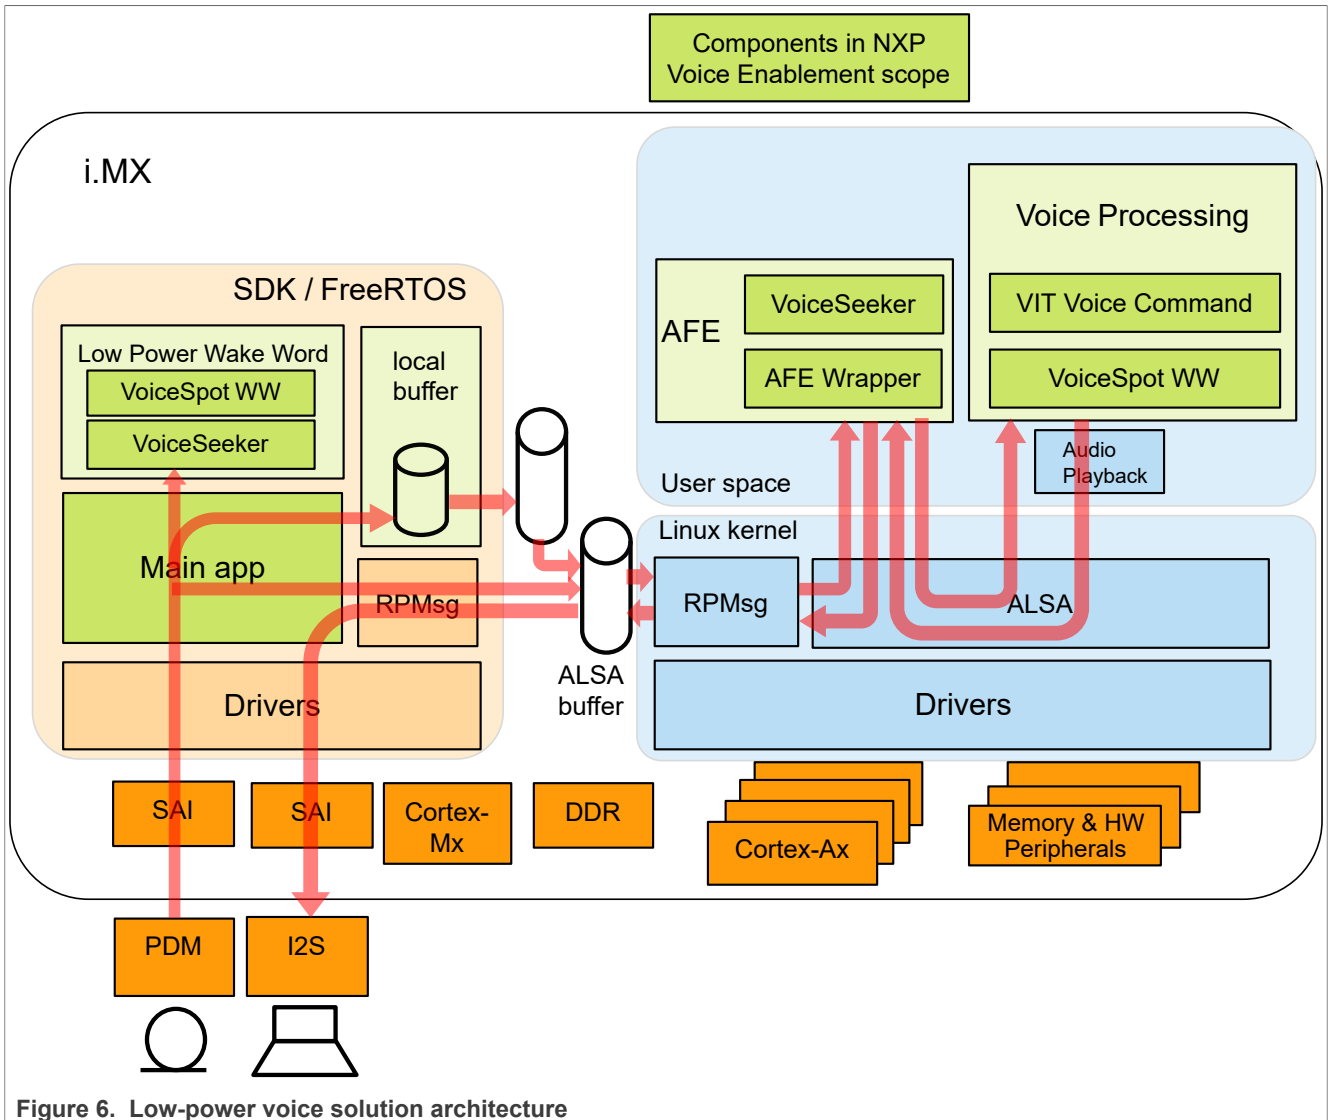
Components in NXP Voice Enablement scope

i.MX

SDK / FreeRTOS

Low Power Wake Word

VoiceSpot WW

VoiceSeeker

local buffer

Main app

RPMsg

Drivers

ALSA buffer

Voice Processing

VIT Voice Command

VoiceSpot WW

AFE

VoiceSeeker

AFE Wrapper

Audio Playback

User space

Linux kernel

RPMsg

ALSA

Drivers

SAI

SAI

Cortex-Mx

DDR

Cortex-Ax

Memory & HW Peripherals

PDM

I2S

Figure 6. Low-power voice solution architecture